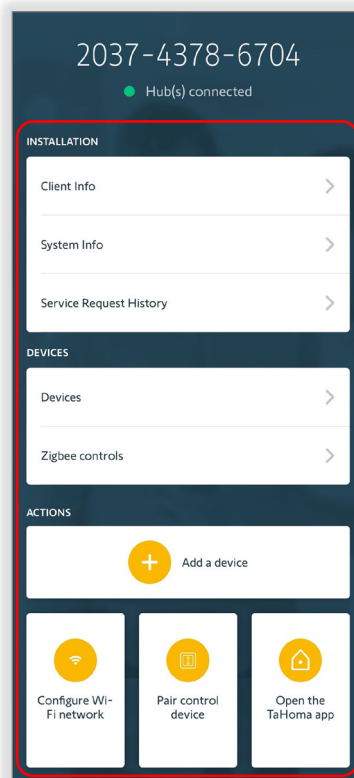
2037-4378-6704

Hub(s) connected

INSTALLATION

Client Info

System Info

Service Request History

DEVICES

Devices

Zigbee controls

ACTIONS

Add a device

Configure Wi-Fi network

Pair control device

Open the TaHoma app